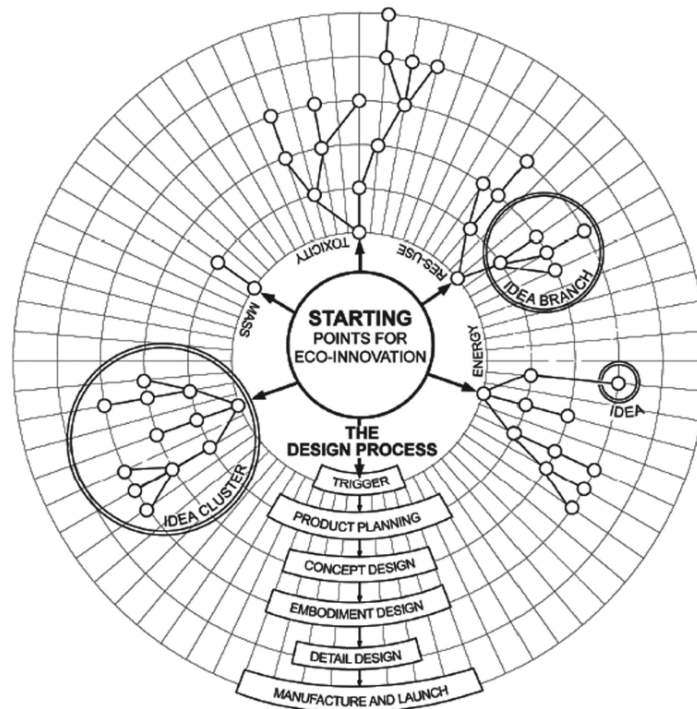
STARTING POINTS FOR ECO-INNOVATION

TOXICITY

RES-USE

MASS

ENERGY

IDEA BRANCH

IDEA

IDEA CLUSTER

THE DESIGN PROCESS

TRIGGER

PRODUCT PLANNING

CONCEPT DESIGN

EMBODIMENT DESIGN

DETAIL DESIGN

MANUFACTURE AND LAUNCH